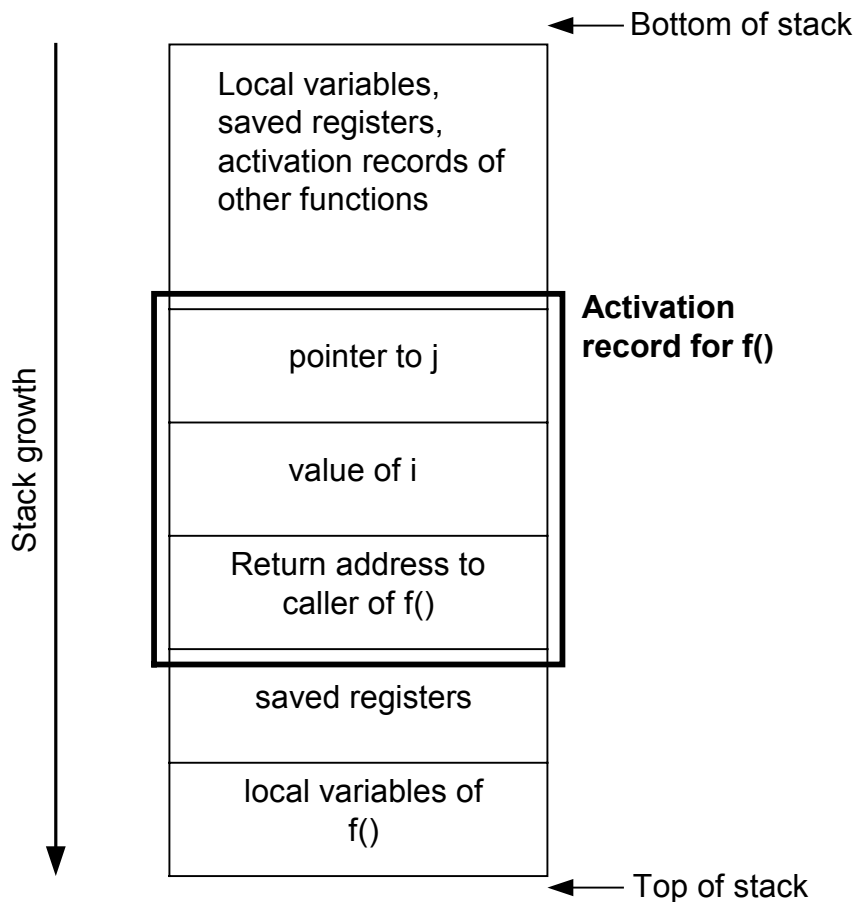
Bottom of stack

Stack growth

Local variables, saved registers, activation records of other functions

Activation record for f()

pointer to j

value of i

Return address to caller of f()

saved registers

local variables of f()

Top of stack